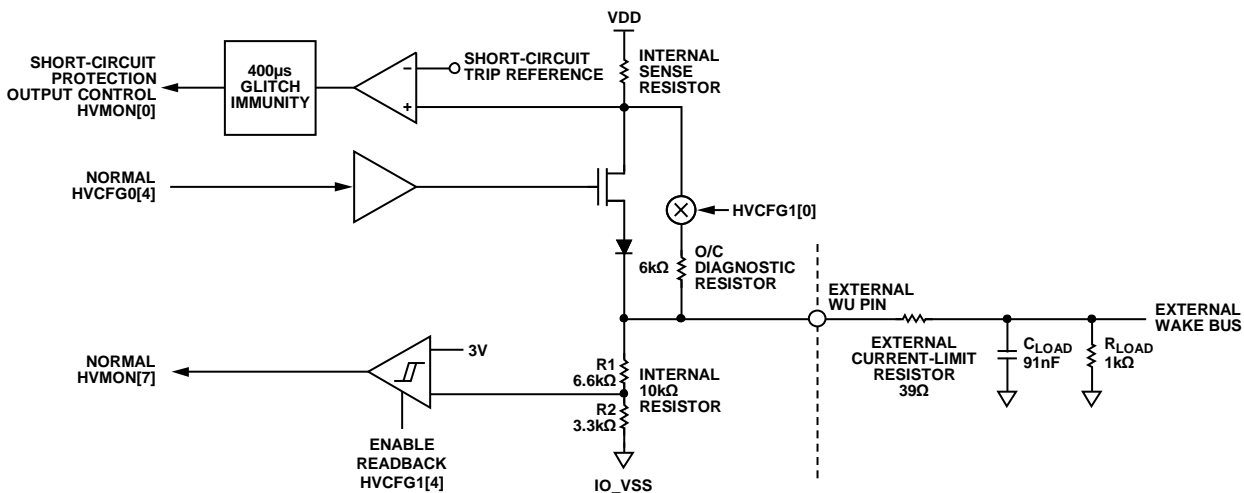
VDD

SHORT-CIRCUIT PROTECTION OUTPUT CONTROL HVMON[0]

400µs GLITCH IMMUNITY

–

+

SHORT-CIRCUIT TRIP REFERENCE

INTERNAL SENSE RESISTOR

NORMAL HVCFG0[4]

HVCFG1[0]

6kΩ

O/C DIAGNOSTIC RESISTOR

EXTERNAL WU PIN

EXTERNAL CURRENT-LIMIT RESISTOR 39Ω

$C_{LOAD}$ 91nF

$R_{LOAD}$ 1kΩ

EXTERNAL WAKE BUS

NORMAL HVMON[7]

3V

R1 6.6kΩ

R2 3.3kΩ

INTERNAL 10kΩ RESISTOR

ENABLE READBACK HVCFG1[4]

IO_VSS